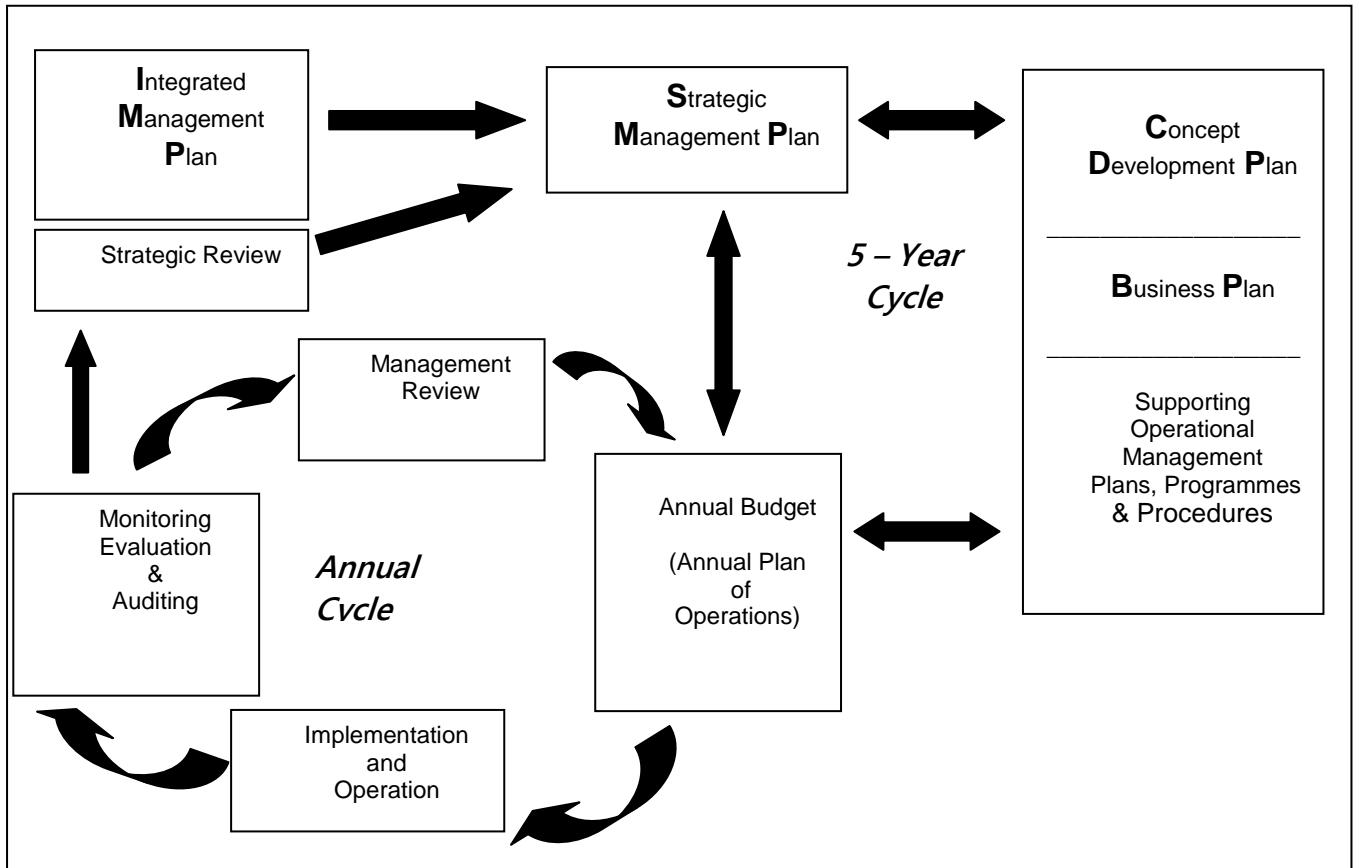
Integrated Management Plan

Strategic Review

Strategic Management Plan

Concept Development Plan

Business Plan

Supporting Operational Management Plans, Programmes & Procedures

5 – Year Cycle

Management Review

Monitoring Evaluation & Auditing

Annual Cvcle

Annual Budget

(Annual Plan of Operations)

Implementation and Operation